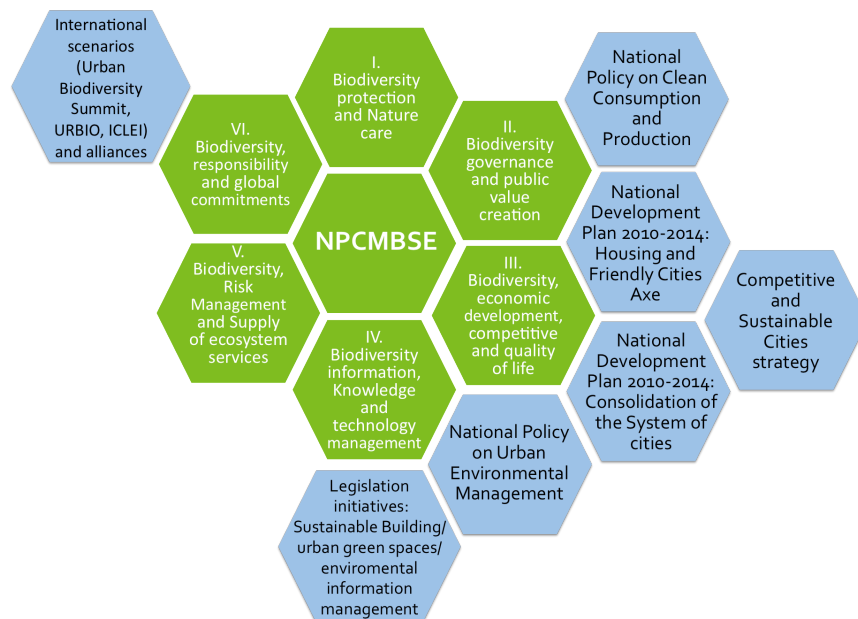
International scenarios (Urban Biodiversity Summit, URBIO, ICLEI) and alliances

I. Biodiversity protection and Nature care

National Policy on Clean Consumption and Production

VI. Biodiversity, responsibility and global commitments

II. Biodiversity governance and public value creation

NPCMBSE

National Development Plan 2010-2014: Housing and Friendly Cities Axe

V. Biodiversity, Risk Management and Supply of ecosystem services

III. Biodiversity, economic development, competitive and quality of life

Competitive and Sustainable Cities strategy

IV. Biodiversity information, Knowledge and technology management

National Development Plan 2010-2014: Consolidation of the System of cities

National Policy on Urban Environmental Management

Legislation initiatives: Sustainable Building/ urban green spaces/ enviromental information management